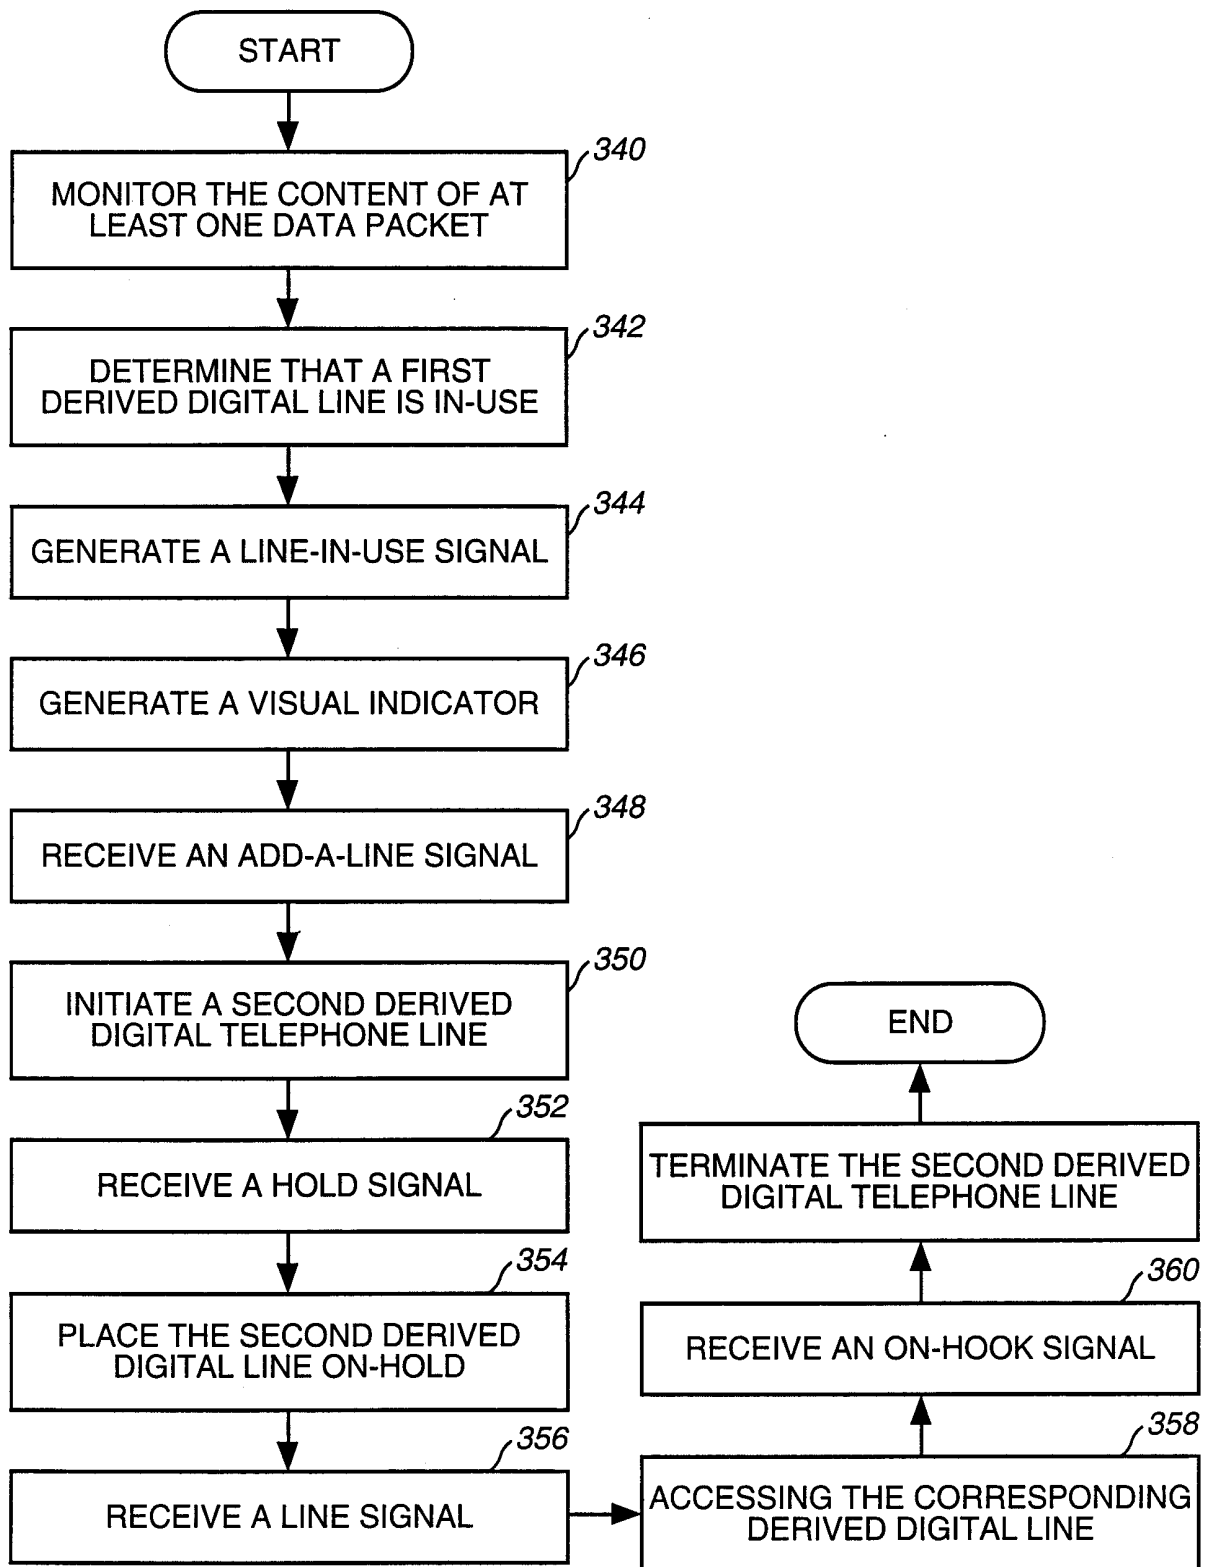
START

340
MONITOR THE CONTENT OF AT LEAST ONE DATA PACKET

342
DETERMINE THAT A FIRST DERIVED DIGITAL LINE IS IN-USE

344
GENERATE A LINE-IN-USE SIGNAL

346
GENERATE A VISUAL INDICATOR

348
RECEIVE AN ADD-A-LINE SIGNAL

350
INITIATE A SECOND DERIVED DIGITAL TELEPHONE LINE

352
RECEIVE A HOLD SIGNAL

354
PLACE THE SECOND DERIVED DIGITAL LINE ON-HOLD

356
RECEIVE A LINE SIGNAL

358
ACCESSING THE CORRESPONDING DERIVED DIGITAL LINE

360
RECEIVE AN ON-HOOK SIGNAL

TERMINATE THE SECOND DERIVED DIGITAL TELEPHONE LINE

END